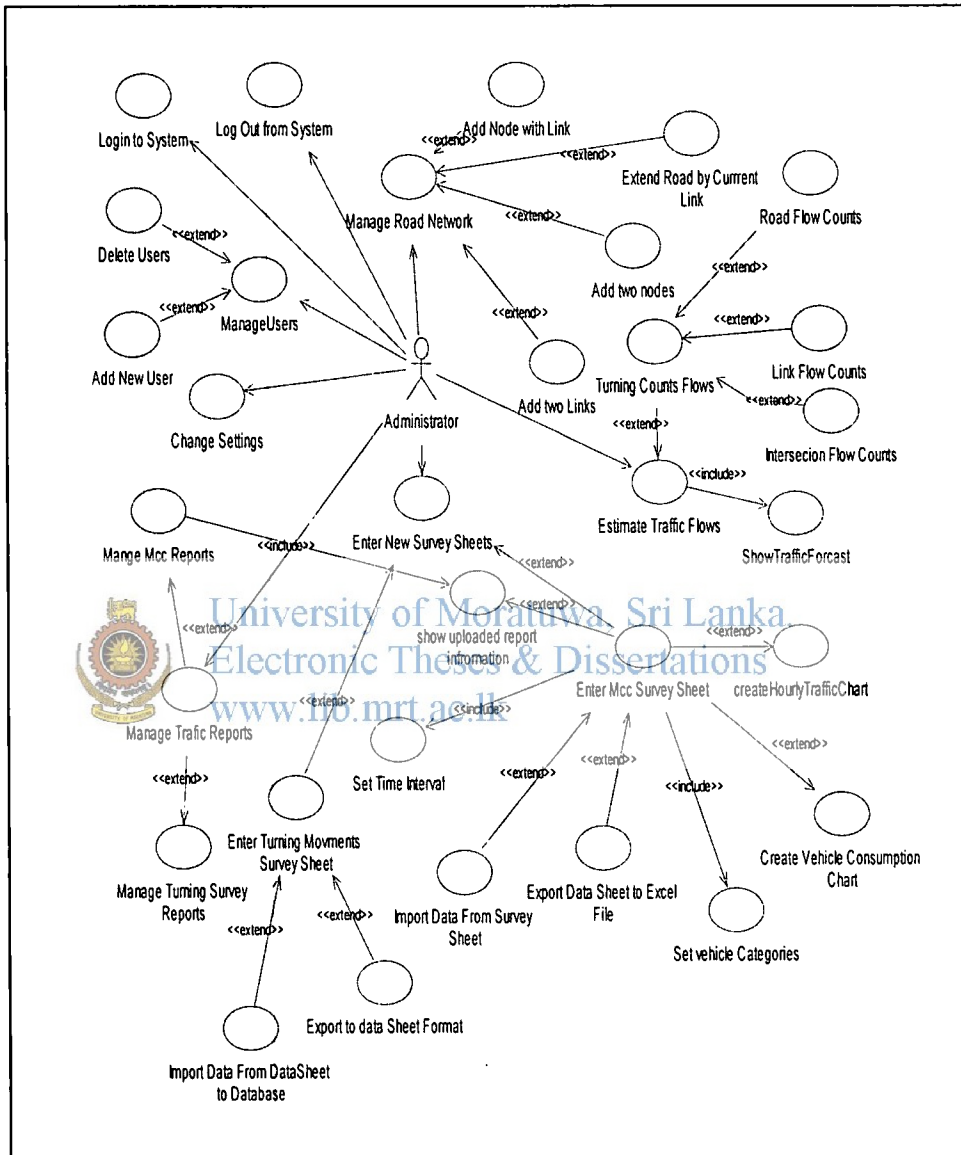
Login to System

Log Out from System

Add Node with Link

<<extend>>

<<extend>>

Extend Road by Current Link

Manage Road Network

<<extend>>

Road Flow Counts

Delete Users

<<extend>>

<<extend>>

Add two nodes

<<extend>>

ManageUsers

<<extend>>

<<extend>>

Add New User

Turning Counts Flows

Link Flow Counts

<<extend>>

Add two Links

Change Settings

Administrator

<<extend>>

Intersecion Flow Counts

<<include>>

Enter New Survey Sheets

Estimate Traffic Flows

ShowTrafficForcast

Mange Mcc Reports

<<include>>

<<extend>>

<<extend>>

University of Moratuwa, Sri Lanka.
Electronic Theses & Dissertations
www.lib.mrt.ac.lk

<<extend>>

show uploaded report information

<<extend>>

Manage Trafic Reports

Enter Mcc Survey Sheet

createHourlyTrafficChart

<<extend>>

<<include>>

Set Time Interval

<<extend>>

<<extend>>

<<extend>>

<<include>>

<<extend>>

Enter Turning Movments Survey Sheet

Create Vehicle Consumption Chart

Manage Turning Survey Reports

Import Data From Survey Sheet

Export Data Sheet to Excel File

<<extend>>

<<extend>>

Set vehicle Categories

Export to data Sheet Format

Import Data From DataSheet to Database